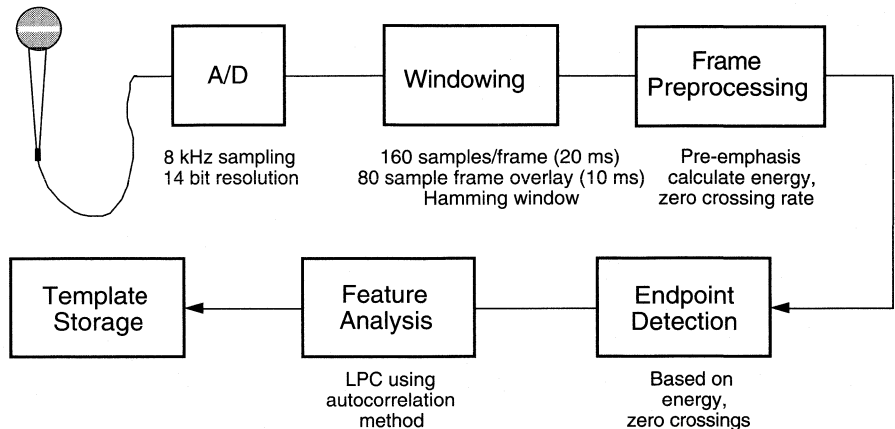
A/D

8 kHz sampling
14 bit resolution

Windowing

160 samples/frame (20 ms)
80 sample frame overlay (10 ms)
Hamming window

Frame Preprocessing

Pre-emphasis
calculate energy,
zero crossing rate

Template Storage

Feature Analysis

LPC using
autocorrelation
method

Endpoint Detection

Based on
energy,
zero crossings